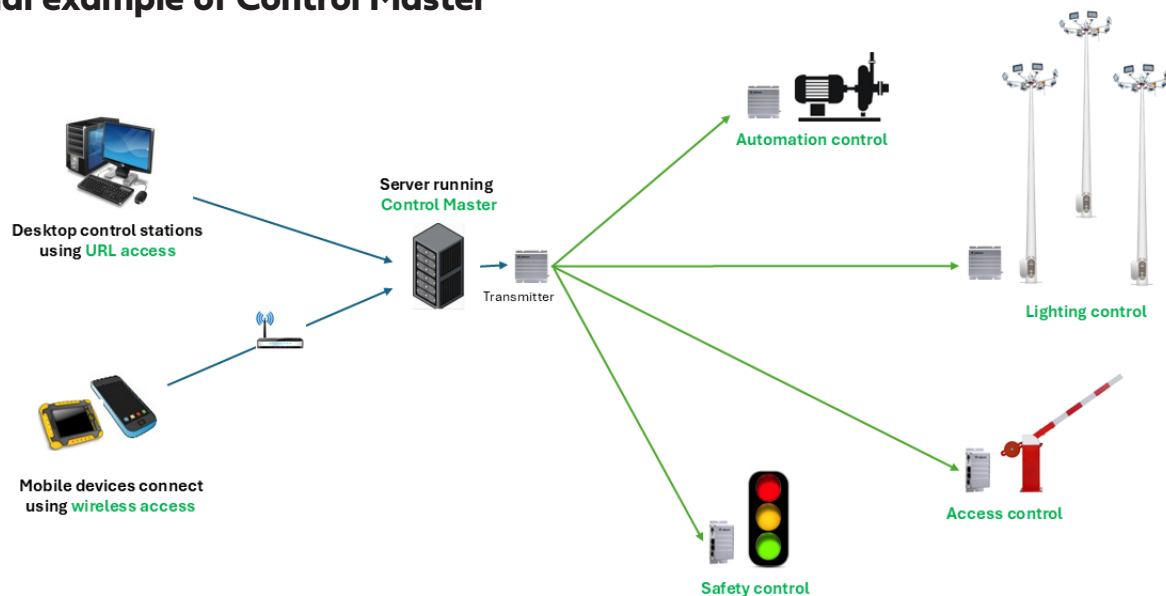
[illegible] example of Control Master

Desktop control stations using URL access

Mobile devices connect using wireless access

Server running Control Master

Transmitter

Automation control

Lighting control

Access control

Safety control